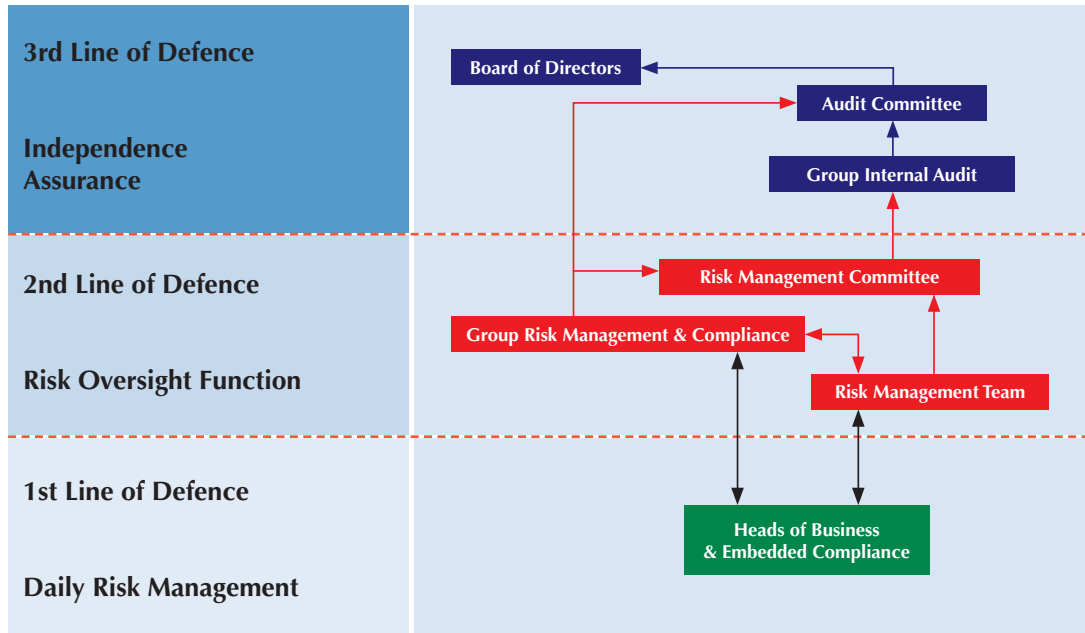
3rd Line of Defence

Independence Assurance

2nd Line of Defence

Risk Oversight Function

1st Line of Defence

Daily Risk Management

Board of Directors

Audit Committee

Group Internal Audit

Risk Management Committee

Group Risk Management & Compliance

Risk Management Team

Heads of Business & Embedded Compliance